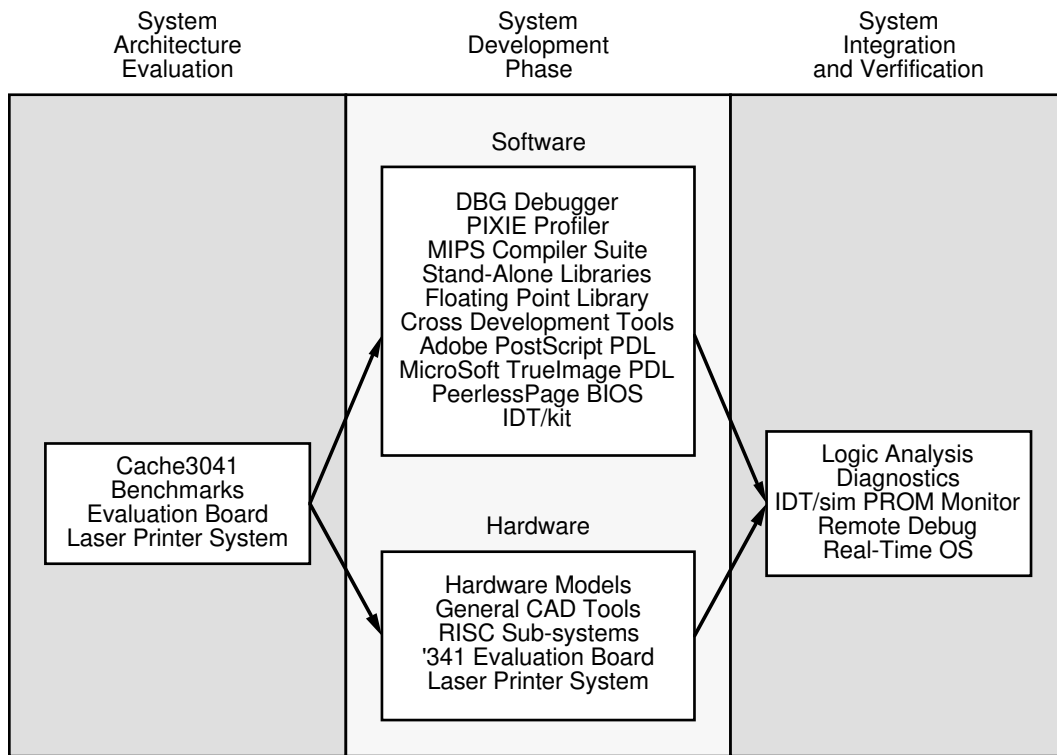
System Architecture Evaluation

System Development Phase

System Integration and Verfification

Software

DBG Debugger
PIXIE Profiler
MIPS Compiler Suite
Stand-Alone Libraries
Floating Point Library
Cross Development Tools
Adobe PostScript PDL
MicroSoft TrueImage PDL
PeerlessPage BIOS
IDT/kit

Cache3041
Benchmarks
Evaluation Board
Laser Printer System

Logic Analysis
Diagnostics
IDT/sim PROM Monitor
Remote Debug
Real-Time OS

Hardware

Hardware Models
General CAD Tools
RISC Sub-systems
'341 Evaluation Board
Laser Printer System